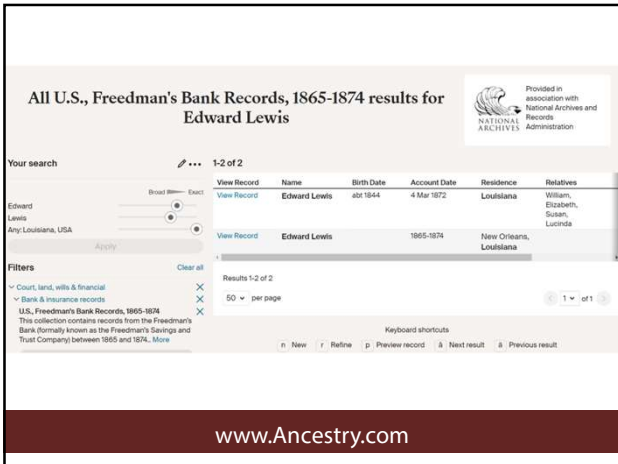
All U.S., Freedman's Bank Records, 1865-1874 results for Edward Lewis

NATIONAL ARCHIVES

Provided in association with National Archives and Records Administration

Your search

Broad Exact

Edward

Lewis

Any: Louisiana, USA

Apply

Filters

Clear all

Court, land, wills & financial

Bank & insurance records

U.S., Freedman's Bank Records, 1865-1874

This collection contains records from the Freedman's Bank (formally known as the Freedman's Savings and Trust Company) between 1865 and 1874.. More

1-2 of 2

| View Record | Name | Birth Date | Account Date | Residence | Relatives |
|---|---|---|---|---|---|
| View Record | Edward Lewis | abt 1844 | 4 Mar 1872 | Louisiana | William, Elizabeth, Susan, Lucinda |
| View Record | Edward Lewis | | 1865-1874 | New Orleans, Louisiana | |

Results 1-2 of 2

50 per page

1 of 1

Keyboard shortcuts

n New r Refine p Preview record à Next result à Previous result

www.Ancestry.com